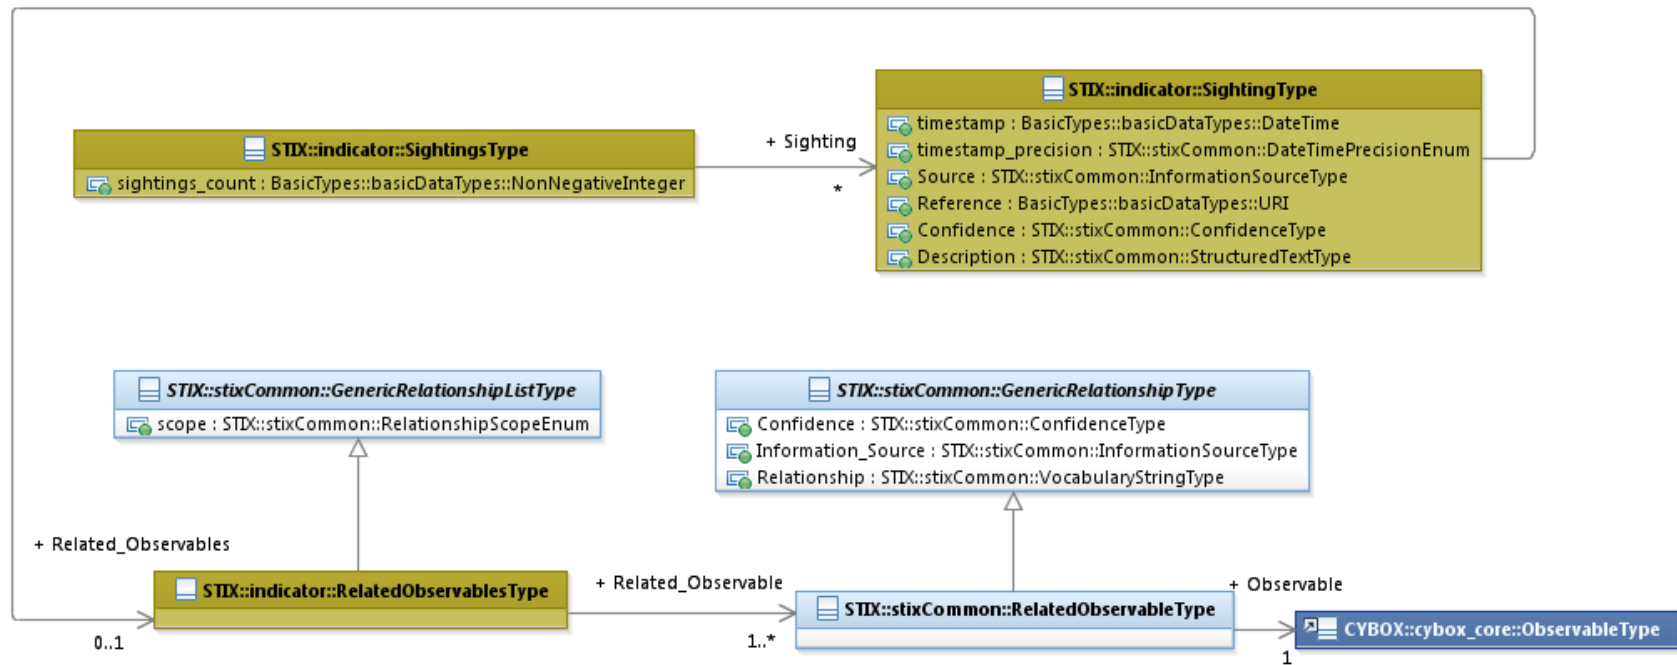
STIX::indicator::SightingsType
sightings_count : BasicTypes::basicDataTypes::NonNegativeInteger

+ Sighting
*

STIX::indicator::SightingType
timestamp : BasicTypes::basicDataTypes::DateTime
timestamp_precision : STIX::stixCommon::DateTimePrecisionEnum
Source : STIX::stixCommon::InformationSourceType
Reference : BasicTypes::basicDataTypes::URI
Confidence : STIX::stixCommon::ConfidenceType
Description : STIX::stixCommon::StructuredTextType

STIX::stixCommon::GenericRelationshipListType
scope : STIX::stixCommon::RelationshipScopeEnum

STIX::stixCommon::GenericRelationshipType
Confidence : STIX::stixCommon::ConfidenceType
Information_Source : STIX::stixCommon::InformationSourceType
Relationship : STIX::stixCommon::VocabularyStringType

+ Related_Observables
STIX::indicator::RelatedObservablesType
0..1

+ Related_Observable
1..*

STIX::stixCommon::RelatedObservableType

+ Observable
CYBOX::cybox_core::ObservableType
1